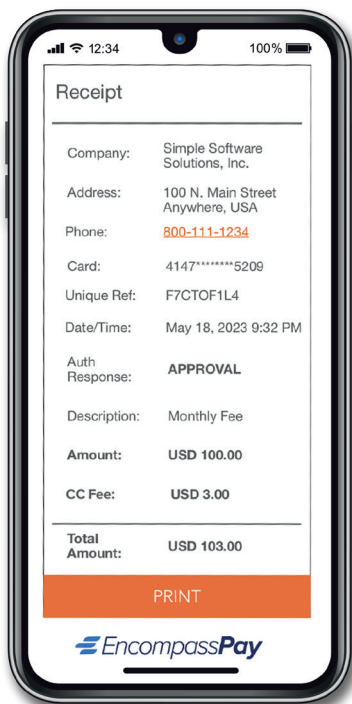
12:34 100%

Receipt

| | |
|---|---|
| Company: | Simple Software Solutions, Inc. |
| Address: | 100 N. Main Street Anywhere, USA |
| Phone: | 800-111-1234 |
| Card: | 4147********5209 |
| Unique Ref: | F7CTOF1L4 |
| Date/Time: | May 18, 2023 9:32 PM |
| Auth Response: | APPROVAL |
| Description: | Monthly Fee |
| Amount: | USD 100.00 |
| CC Fee: | USD 3.00 |
| Total Amount: | USD 103.00 |

PRINT

EncompassPay